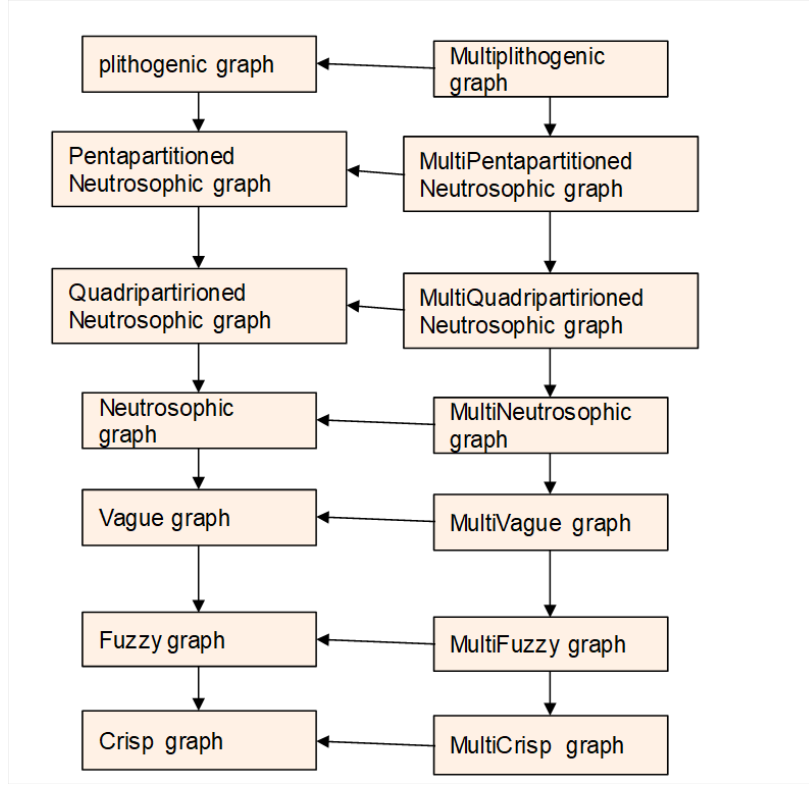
plithogenic graph

Multiplithogenic graph

Pentapartitioned Neutrosophic graph

MultiPentapartitioned Neutrosophic graph

Quadripartirioned Neutrosophic graph

MultiQuadripartirioned Neutrosophic graph

Neutrosophic graph

MultiNeutrosophic graph

Vague graph

MultiVague graph

Fuzzy graph

MultiFuzzy graph

Crisp graph

MultiCrisp graph